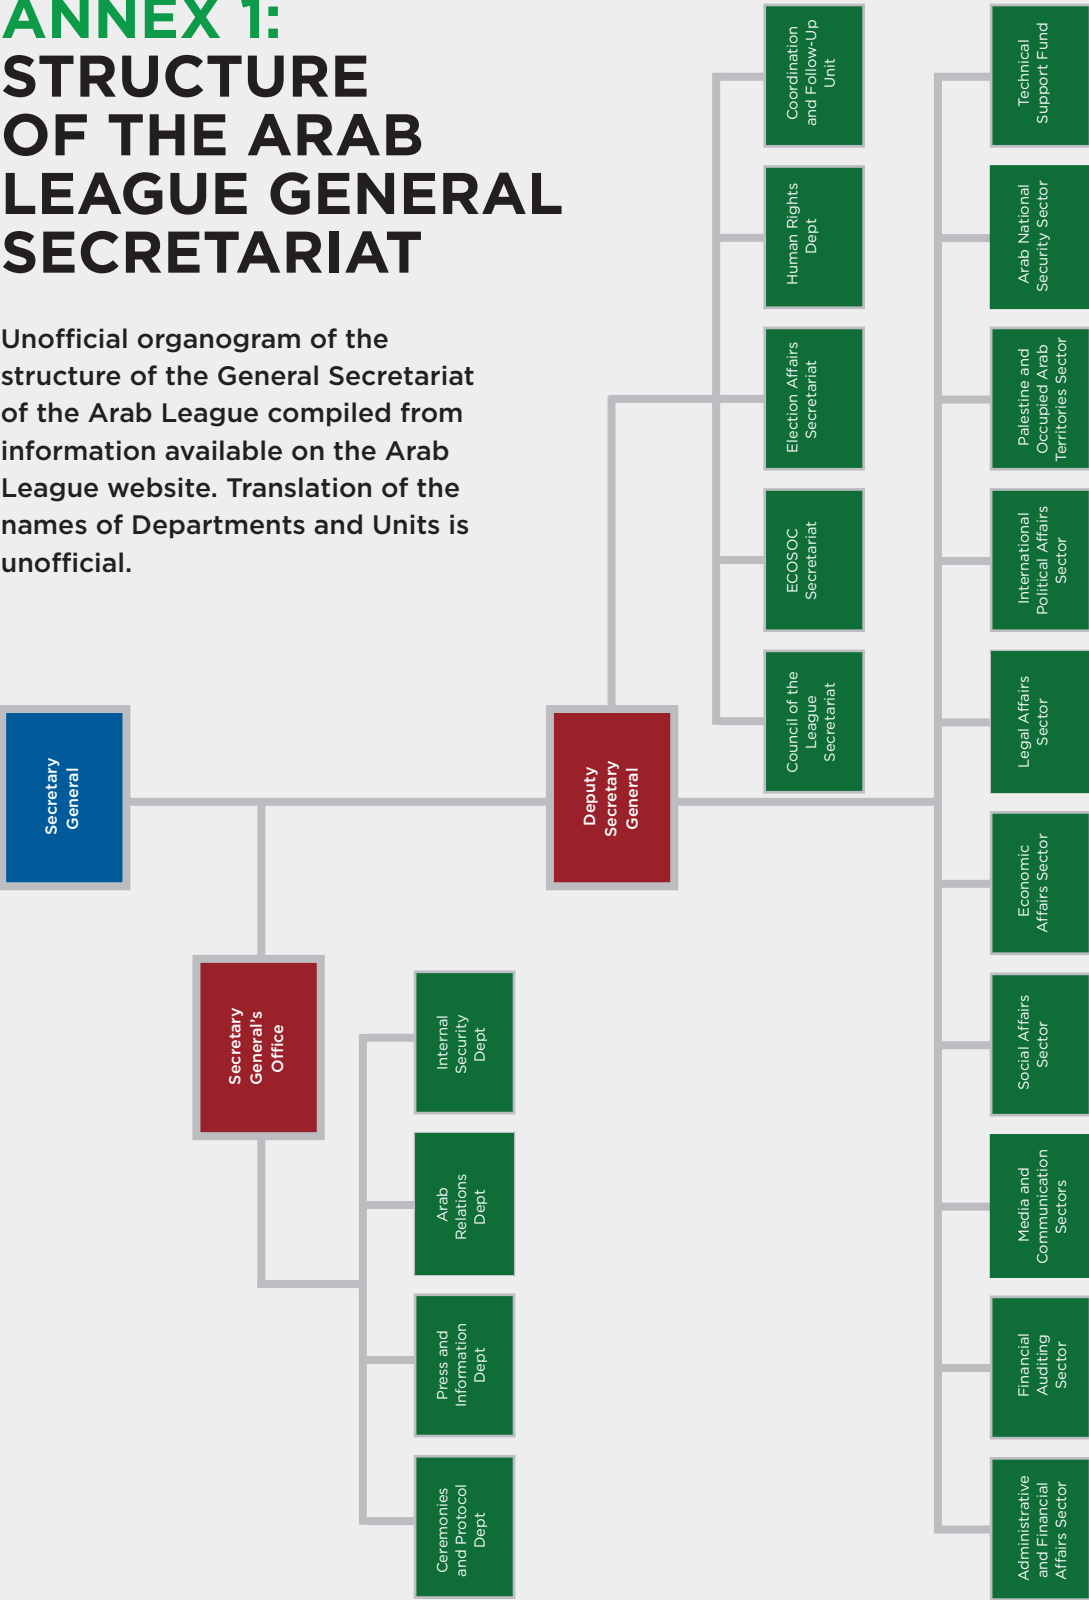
ANNEX 1:
STRUCTURE OF THE ARAB LEAGUE GENERAL SECRETARIAT

Unofficial organogram of the structure of the General Secretariat of the Arab League compiled from information available on the Arab League website. Translation of the names of Departments and Units is unofficial.

Secretary General

Secretary General's Office

Internal Security Dept

Arab Relations Dept

Press and Information Dept

Ceremonies and Protocol Dept

Deputy Secretary General

Coordination and Follow-Up Unit

Human Rights Dept

Election Affairs Secretariat

ECOSOC Secretariat

Council of the League Secretariat

Technical Support Fund

Arab National Security Sector

Palestine and Occupied Arab Territories Sector

International Political Affairs Sector

Legal Affairs Sector

Economic Affairs Sector

Social Affairs Sector

Media and Communication Sectors

Financial Auditing Sector

Administrative and Financial Affairs Sector